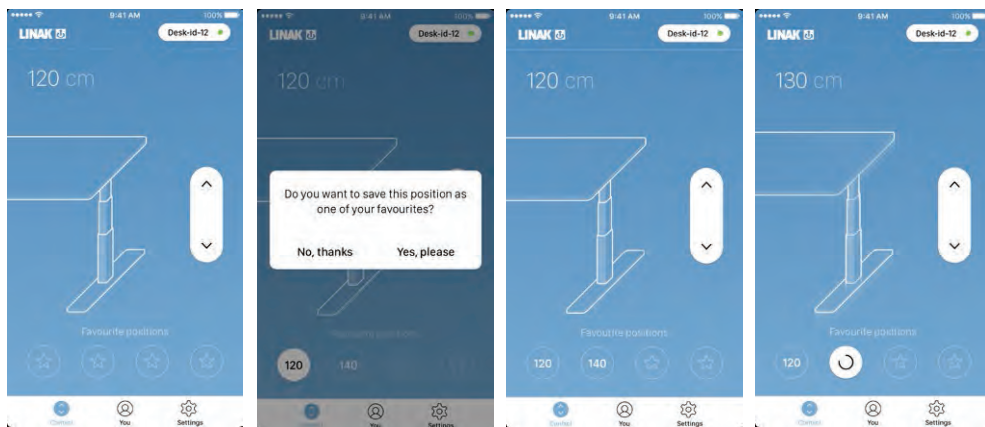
9:41 AM 100%
LINAK
Desk-id-12
120 cm
Favourite positions
Control You Settings

9:41 AM 100%
LINAK
Desk-id-12
120 cm
Do you want to save this position as one of your favourites?
No, thanks Yes, please
Favourite positions
120 140
Control You Settings

9:41 AM 100%
LINAK
Desk-id-12
120 cm
Favourite positions
120 140
Control You Settings

9:41 AM 100%
LINAK
Desk-id-12
130 cm
Favourite positions
120
Control You Settings